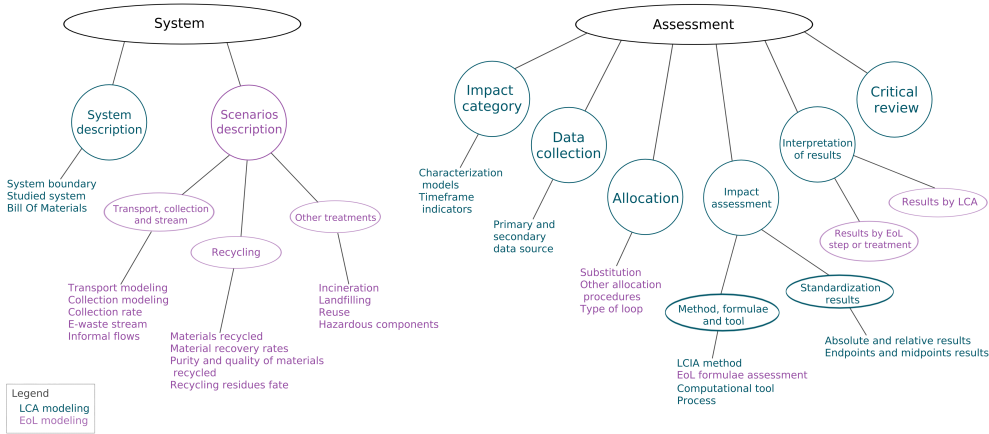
System

System description

System boundary
Studied system
Bill Of Materials

Scenarios description

Transport, collection and stream

Transport modeling
Collection modeling
Collection rate
E-waste stream
Informal flows

Recycling

Materials recycled
Material recovery rates
Purity and quality of materials recycled
Recycling residues fate

Other treatments

Incineration
Landfilling
Reuse
Hazardous components

Assessment

Impact category

Characterization models
Timeframe
indicators

Data collection

Primary and secondary data source

Allocation

Substitution
Other allocation procedures
Type of loop

Impact assessment

Method, formulae and tool

LCIA method
EoL formulae assessment
Computational tool
Process

Standardization results

Absolute and relative results
Endpoints and midpoints results

Interpretation of results

Results by EoL step or treatment

Results by LCA

Critical review

Legend
LCA modeling
EoL modeling